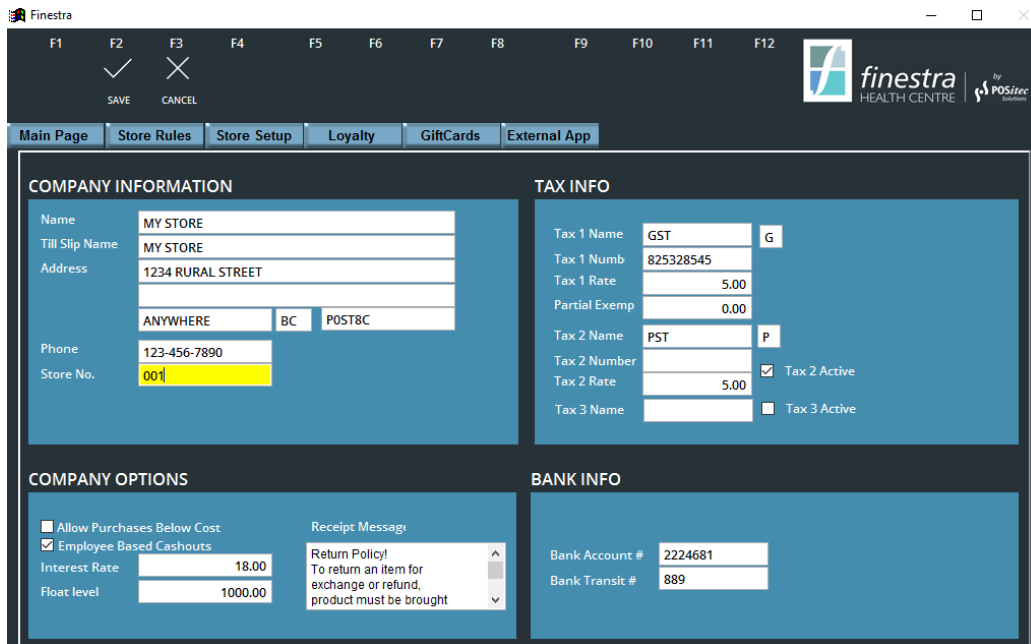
Finestra

F1 F2 F3 F4 F5 F6 F7 F8 F9 F10 F11 F12

SAVE CANCEL

finestra HEALTH CENTRE by POSitec Solutions

Main Page | Store Rules | Store Setup | Loyalty | GiftCards | External App

COMPANY INFORMATION

Name MY STORE
Till Slip Name MY STORE
Address 1234 RURAL STREET

ANYWHERE BC P0ST8C
Phone 123-456-7890
Store No. 001

TAX INFO

Tax 1 Name GST G
Tax 1 Numb 825328545
Tax 1 Rate 5.00
Partial Exemp 0.00
Tax 2 Name PST P
Tax 2 Number
Tax 2 Rate 5.00
Tax 2 Active
Tax 3 Name
Tax 3 Active

COMPANY OPTIONS

Allow Purchases Below Cost
Employee Based Cashouts
Interest Rate 18.00
Float level 1000.00

Receipt Messag

Return Policy!
To return an item for exchange or refund, product must be brought

BANK INFO

Bank Account # 2224681
Bank Transit # 889